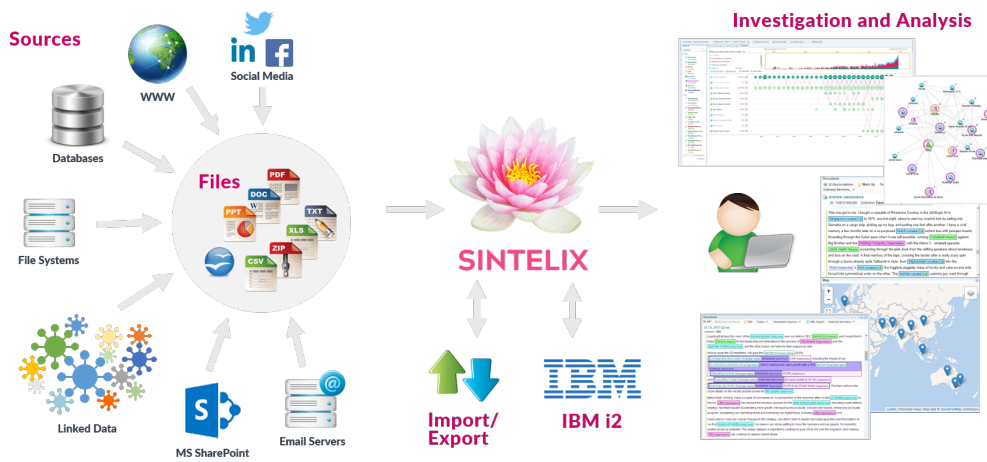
Sources

WWW

in

Social Media

Investigation and Analysis

Databases

Files

PDF
DOC
PPT
TXT
XLS
ZIP
CSV

File Systems

SINTELIX

Linked Data

MS SharePoint

Email Servers

Import/
Export

IBM

IBM i2